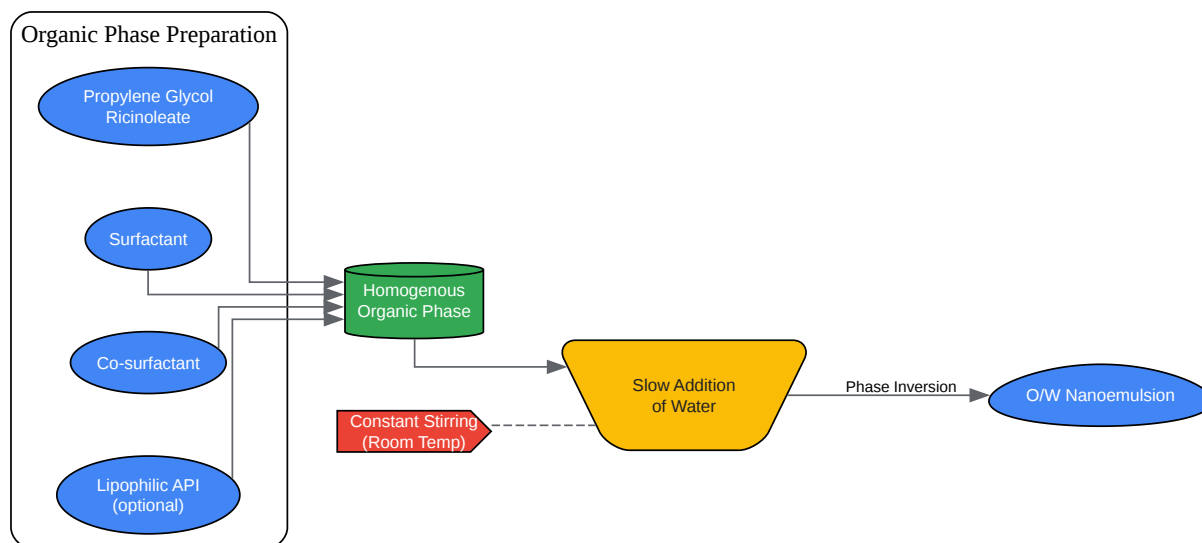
Organic Phase Preparation

Propylene Glycol Ricinoleate

Surfactant

Co-surfactant

Lipophilic API (optional)

Homogenous Organic Phase

Slow Addition of Water

Constant Stirring (Room Temp)

Phase Inversion

O/W Nanoemulsion